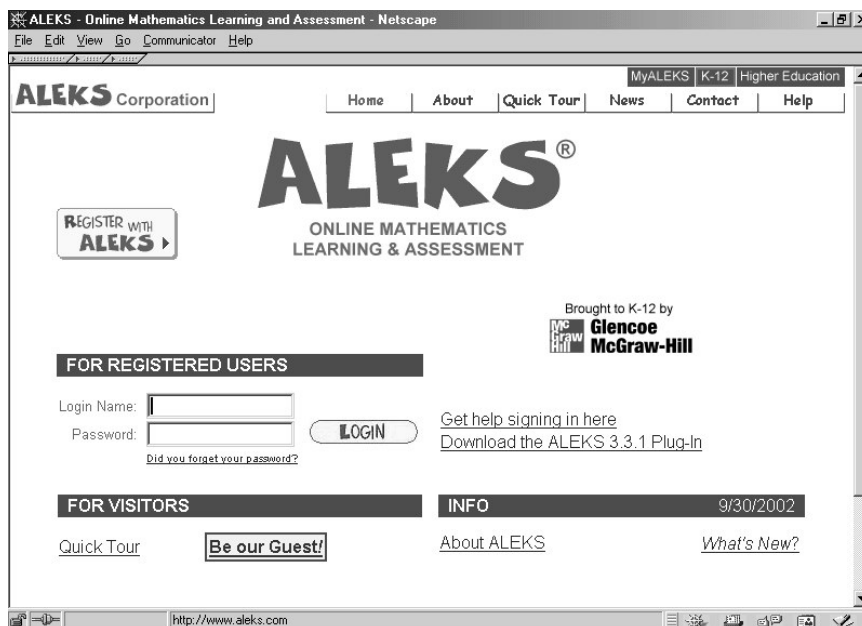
ALEKS - Online Mathematics Learning and Assessment - Netscape

File Edit View Go Communicator Help

MyALEKS | K-12 | Higher Education

ALEKS Corporation

Home | About | Quick Tour | News | Contact | Help

ALEKS®

ONLINE MATHEMATICS
LEARNING & ASSESSMENT

REGISTER WITH ALEKS

Brought to K-12 by
Mc Graw Hill Glencoe McGraw-Hill

FOR REGISTERED USERS

Login Name:
Password:
LOGIN
Did you forget your password?

Get help signing in here
Download the ALEKS 3.3.1 Plug-In

FOR VISITORS

Quick Tour
Be our Guest!

INFO 9/30/2002

About ALEKS
What's New?

http://www.aleks.com